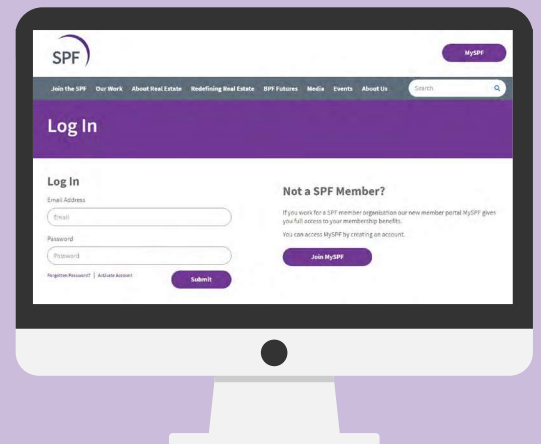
SPF

MySPF

Join the SPF Our Work About Real Estate Redefining Real Estate BPF Futures Media Events About Us

Search

Log In

Log In

Email Address

Email

Password

Password

Forgotten Password? | Activate Account

Submit

Not a SPF Member?

If you work for a SPF member organisation our new member portal MySPF gives you full access to your membership benefits.

You can access MySPF by creating an account.

Join MySPF